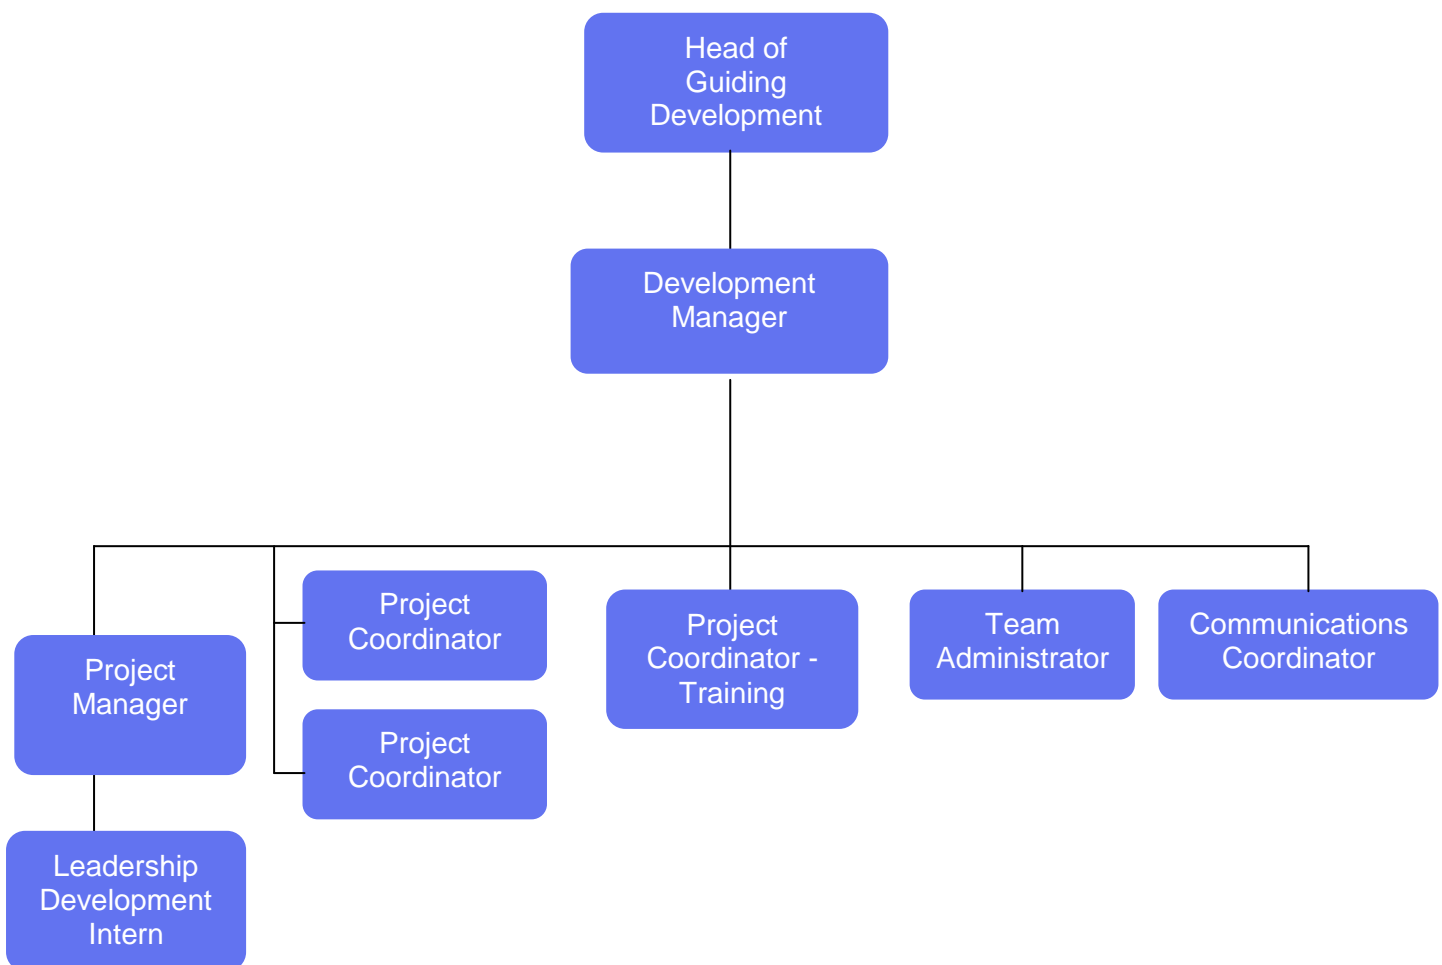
Head of Guiding Development

Development Manager

Project Manager

Leadership Development Intern

Project Coordinator

Project Coordinator

Project Coordinator - Training

Team Administrator

Communications Coordinator